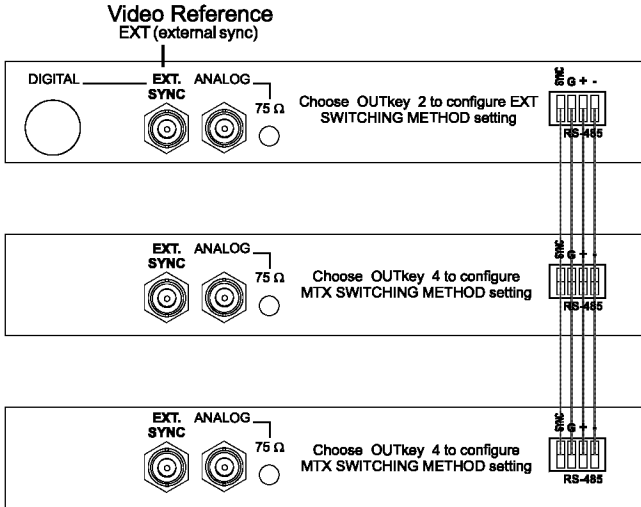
Video Reference
EXT (external sync)

DIGITAL

EXT. SYNC

ANALOG

75 Ω

Choose OUTkey 2 to configure EXT SWITCHING METHOD setting

SYNC G + -

RS-485

EXT. SYNC

ANALOG

75 Ω

Choose OUTkey 4 to configure MTX SWITCHING METHOD setting

SYNC G + -

RS-485

EXT. SYNC

ANALOG

75 Ω

Choose OUTkey 4 to configure MTX SWITCHING METHOD setting

SYNC G + -

RS-485